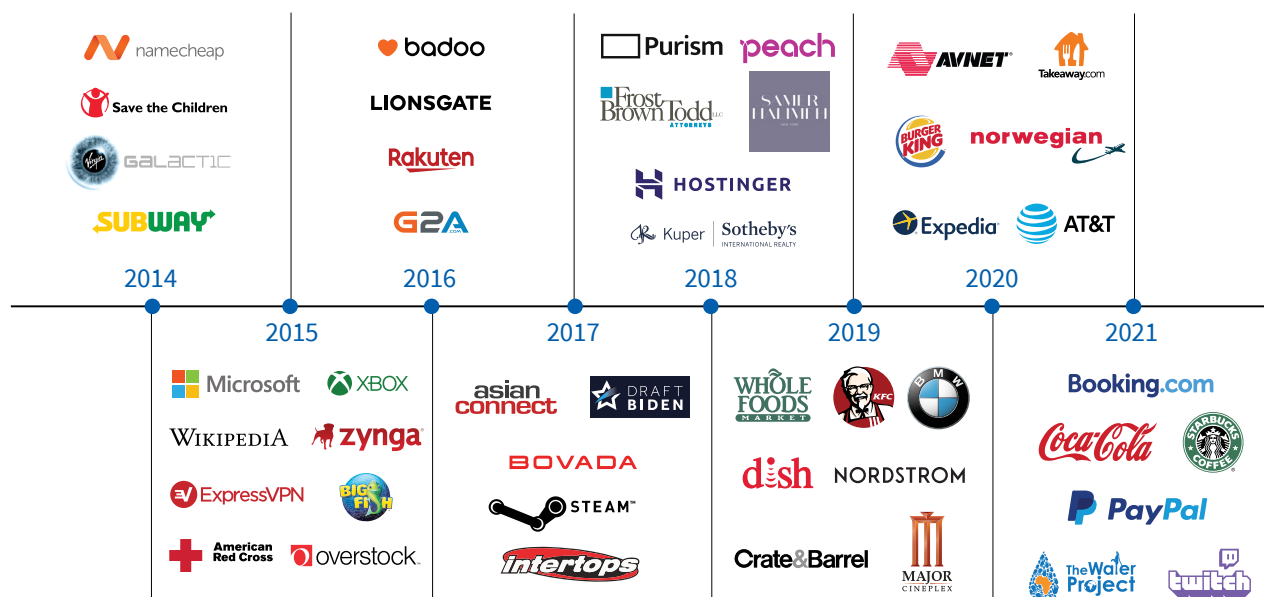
namecheap

Save the Children

Virgin GALACTIC

SUBWAY

2014

badoo

LIONSGATE

Rakuten

G2A

2016

Purism

peach

Frost Brown Todd LLC ATTORNEYS

SAMER HALIMEH NEW YORK

HOSTINGER

Kuper | Sotheby's INTERNATIONAL REALTY

2018

AVNET

Takeaway.com

BURGER KING

norwegian

Expedia

AT&T

2020

2015

Microsoft

XBOX

WIKIPEDIA

zynga

ExpressVPN

BIG FISH

American Red Cross

overstock.

2017

asian connect

DRAFT BIDEN

BOVADA

STEAM™

intertops

2019

WHOLE FOODS MARKET

KFC

BMW

dish

NORDSTROM

Crate&Barrel

MAJOR CINEPLEX

2021

Booking.com

Coca-Cola

STARBUCKS COFFEE

PayPal

The Water Project

twitch